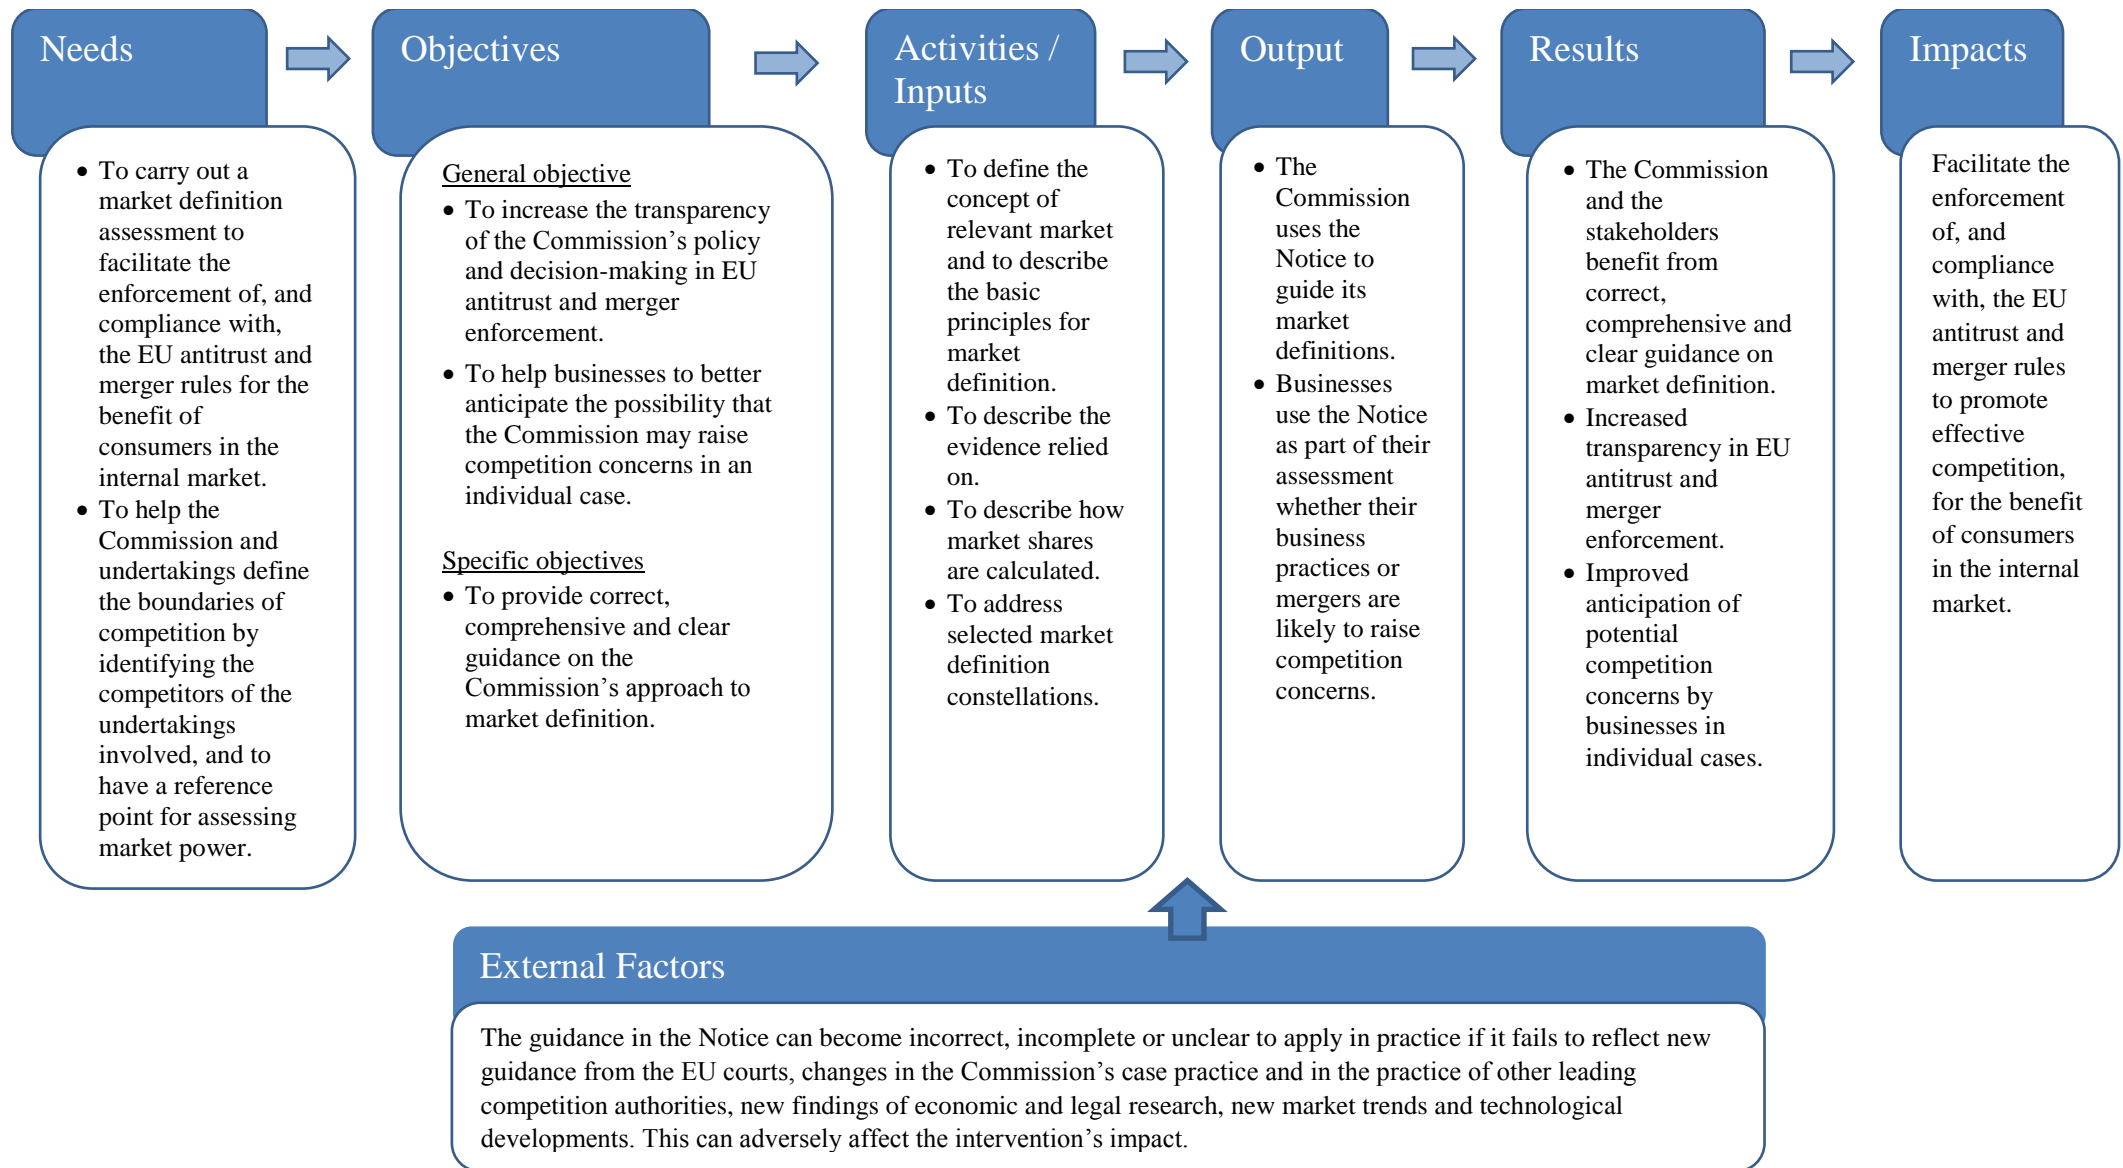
Needs

- To carry out a market definition assessment to facilitate the enforcement of, and compliance with, the EU antitrust and merger rules for the benefit of consumers in the internal market.
- To help the Commission and undertakings define the boundaries of competition by identifying the competitors of the undertakings involved, and to have a reference point for assessing market power.

Objectives

General objective

- To increase the transparency of the Commission's policy and decision-making in EU antitrust and merger enforcement.
- To help businesses to better anticipate the possibility that the Commission may raise competition concerns in an individual case.

Specific objectives

- To provide correct, comprehensive and clear guidance on the Commission's approach to market definition.

Activities / Inputs

- To define the concept of relevant market and to describe the basic principles for market definition.
- To describe the evidence relied on.
- To describe how market shares are calculated.
- To address selected market definition constellations.

Output

- The Commission uses the Notice to guide its market definitions.
- Businesses use the Notice as part of their assessment whether their business practices or mergers are likely to raise competition concerns.

Results

- The Commission and the stakeholders benefit from correct, comprehensive and clear guidance on market definition.
- Increased transparency in EU antitrust and merger enforcement.
- Improved anticipation of potential competition concerns by businesses in individual cases.

Impacts

Facilitate the enforcement of, and compliance with, the EU antitrust and merger rules to promote effective competition, for the benefit of consumers in the internal market.

External Factors

The guidance in the Notice can become incorrect, incomplete or unclear to apply in practice if it fails to reflect new guidance from the EU courts, changes in the Commission's case practice and in the practice of other leading competition authorities, new findings of economic and legal research, new market trends and technological developments. This can adversely affect the intervention's impact.